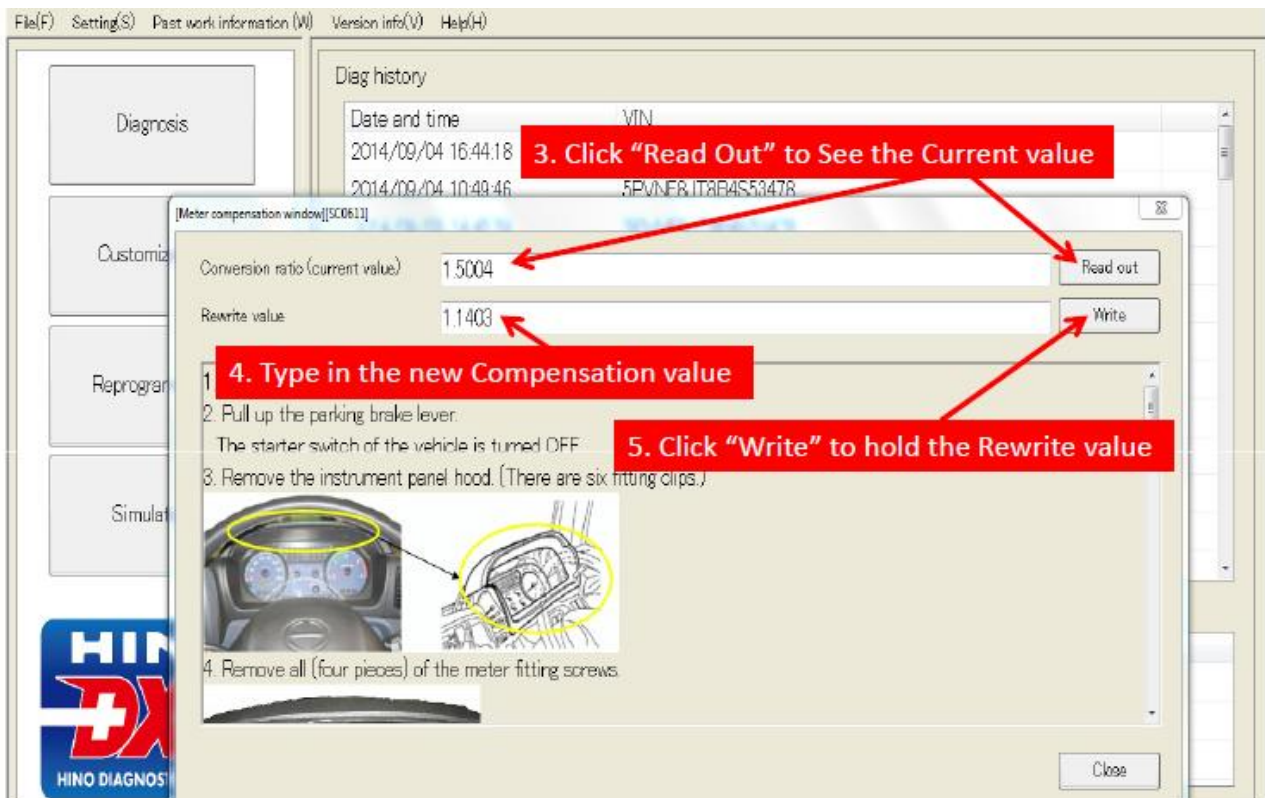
File(F) Setting(S) Past work information (W) Version info(V) Help(H)

Diagnosis

Customiz

Reprogram

Simulat

HIN

DX

HINO DIAGNOS

Diag history

| Date and time | VIN |
|---|---|
| 2014/09/04 16:44:18 | |
| 2014/09/04 10:49:46 | 5PVNE8JT8B4S53478 |

3. Click "Read Out" to See the Current value

[Meter compensation window][SC0611]

Conversion ratio (current value) 1.5004 Read out

Rewrite value 1.1403 Write

4. Type in the new Compensation value

5. Click "Write" to hold the Rewrite value

1

2. Pull up the parking brake lever.

The starter switch of the vehicle is turned OFF.

3. Remove the instrument panel hood. (There are six fitting clips.)

4. Remove all (four pieces) of the meter fitting screws.

Close